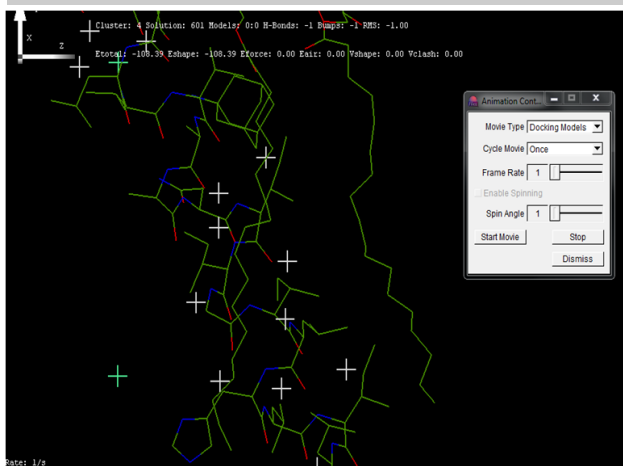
X
Z
Cluster: 4 Solution: 601 Models: 0:0 H-Bonds: -1 Bumps: -1 RMS: -1.00

Etotal: -108.39 Eshape: -108.39 Eforce: 0.00 Eair: 0.00 Vshape: 0.00 Vclash: 0.00

Animation Cont...

Movie Type Docking Models

Cycle Movie Once

Frame Rate 1

Enable Spinning

Spin Angle 1

Start Movie

Stop

Dismiss

Rate: 1/s